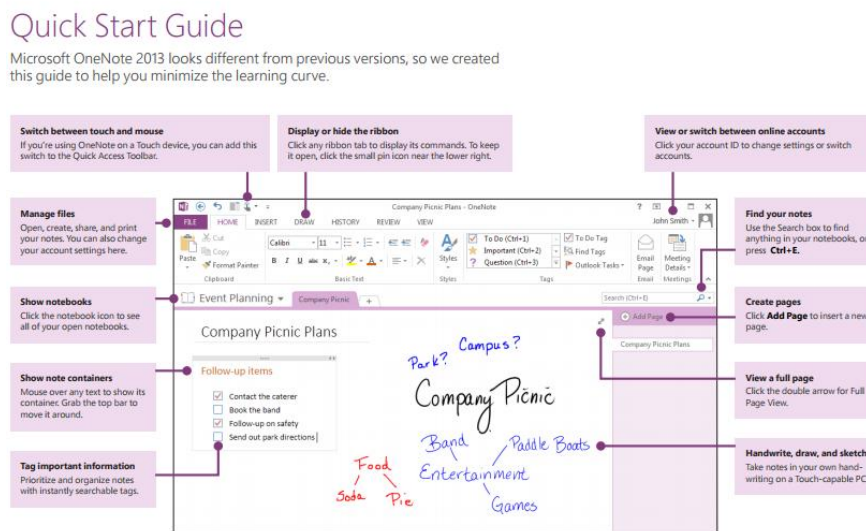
Quick Start Guide

Microsoft OneNote 2013 looks different from previous versions, so we created this guide to help you minimize the learning curve.

Switch between touch and mouse
If you're using OneNote on a Touch device, you can add this switch to the Quick Access Toolbar.

Display or hide the ribbon
Click any ribbon tab to display its commands. To keep it open, click the small pin icon near the lower right.

View or switch between online accounts
Click your account ID to change settings or switch accounts.

Manage files
Open, create, share, and print your notes. You can also change your account settings here.

Find your notes
Use the Search box to find anything in your notebooks, or press Ctrl+E.

Show notebooks
Click the notebook icon to see all of your open notebooks.

Create pages
Click Add Page to insert a new page.

Show note containers
Mouse over any text to show its container. Grab the top bar to move it around.

View a full page
Click the double arrow for Full Page View.

Tag important information
Prioritize and organize notes with instantly searchable tags.

Handwrite, draw, and sketch
Take notes in your own handwriting on a Touch-capable PC

Company Picnic Plans - OneNote
FILE HOME INSERT DRAW HISTORY REVIEW VIEW
John Smith
Cut
Copy
Paste
Format Painter
Clipboard
Calibri 11
Basic Text
Styles
Styles
To Do (Ctrl+1)
Important (Ctrl+2)
Question (Ctrl+3)
To Do Tag
Find Tags
Outlook Tasks
Tags
Email Page
Email
Meeting Details
Meetings
Event Planning
Company Picnic
+
Search (Ctrl+E)
Add Page
Company Picnic Plans
Company Picnic Plans
Follow-up items
Contact the caterer
Book the band
Follow-up on safety
Send out park directions
Park?
Campus?
Company Picnic
Band
Paddle Boats
Entertainment
Games
Food
Soda
Pie